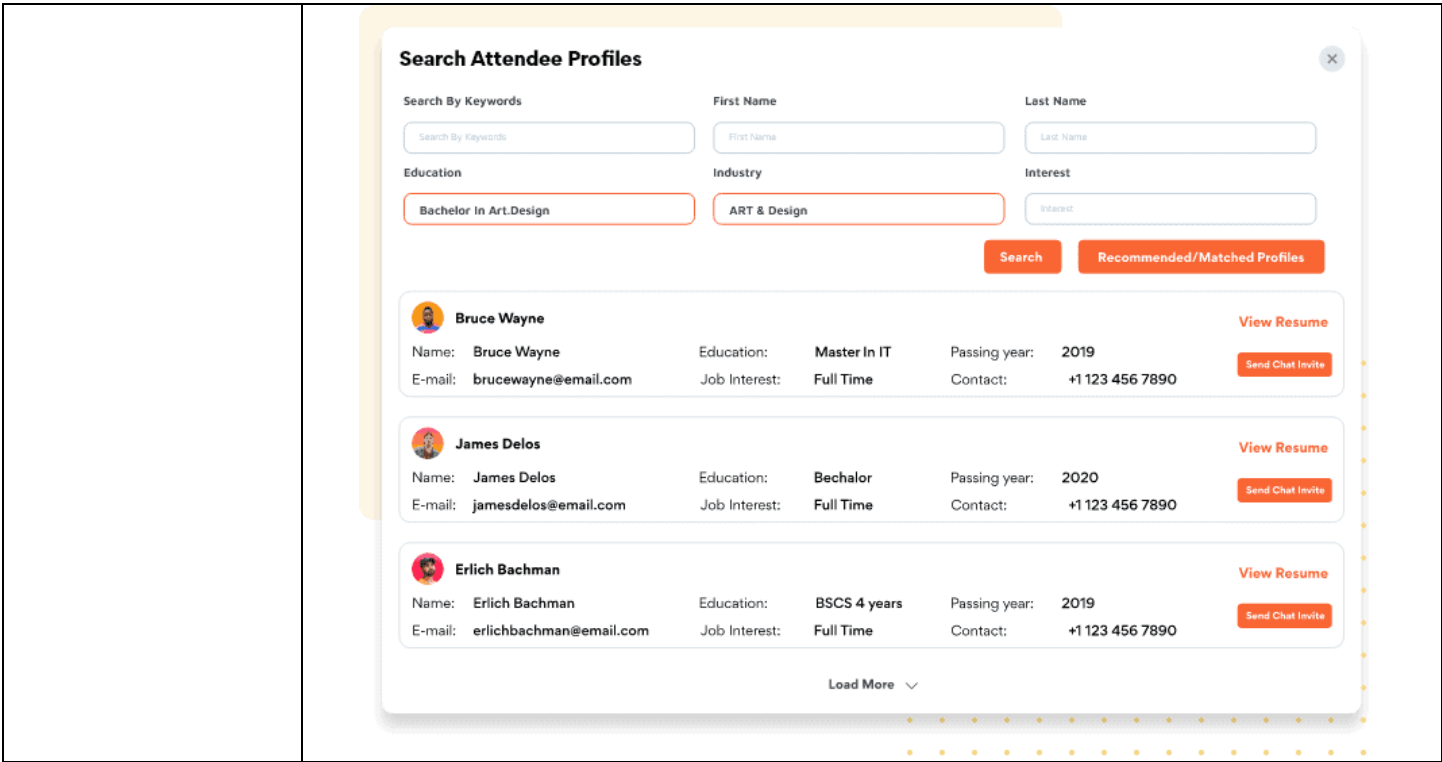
Search Attendee Profiles

×

Search By Keywords

Search By Keywords

First Name

First Name

Last Name

Last Name

Education

Bachelor In Art.Design

Industry

ART & Design

Interest

Interest

Search

Recommended/Matched Profiles

Bruce Wayne

View Resume

Name: Bruce Wayne
Education: Master In IT
Passing year: 2019

Send Chat Invite

E-mail: brucewayne@email.com
Job Interest: Full Time
Contact: +1 123 456 7890

James Delos

View Resume

Name: James Delos
Education: Bechalor
Passing year: 2020

Send Chat Invite

E-mail: jamesdelos@email.com
Job Interest: Full Time
Contact: +1 123 456 7890

Erlich Bachman

View Resume

Name: Erlich Bachman
Education: BSCS 4 years
Passing year: 2019

Send Chat Invite

E-mail: erlichbachman@email.com
Job Interest: Full Time
Contact: +1 123 456 7890

Load More